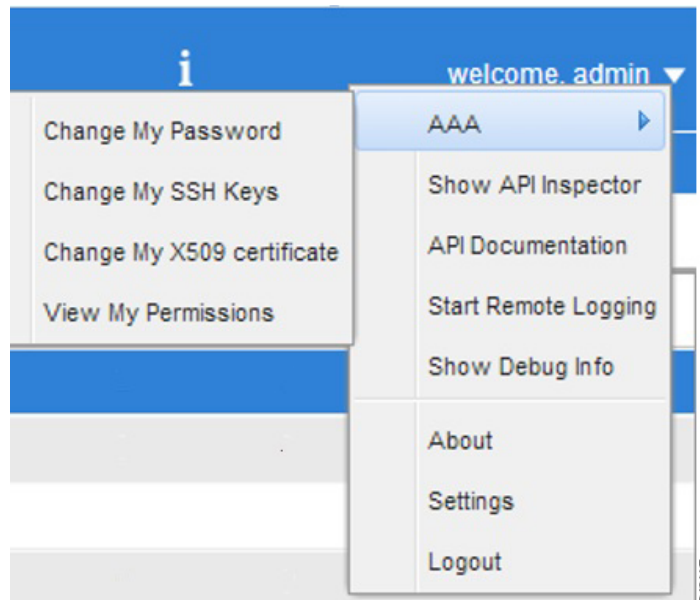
i

welcome, admin

AAA

Show API Inspector

API Documentation

Start Remote Logging

Show Debug Info

About

Settings

Logout

Change My Password

Change My SSH Keys

Change My X509 certificate

View My Permissions